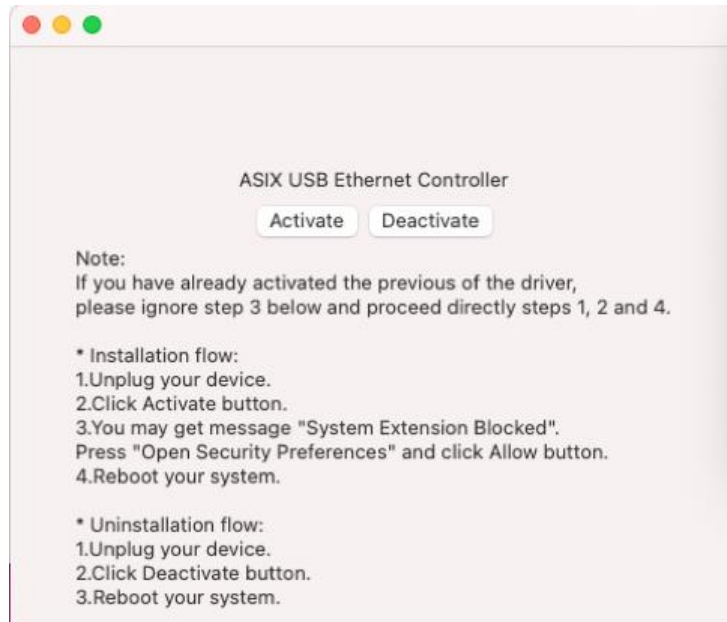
ASIX USB Ethernet Controller

Activate Deactivate

Note:
If you have already activated the previous of the driver,
please ignore step 3 below and proceed directly steps 1, 2 and 4.

* Installation flow:
1.Unplug your device.
2.Click Activate button.
3.You may get message "System Extension Blocked".
Press "Open Security Preferences" and click Allow button.
4.Reboot your system.

* Uninstallation flow:
1.Unplug your device.
2.Click Deactivate button.
3.Reboot your system.